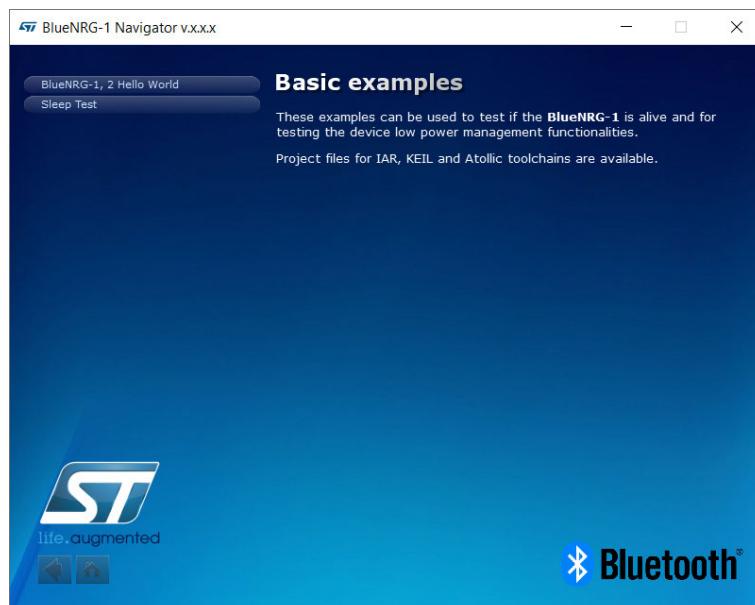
BlueNRG-1 Navigator v.x.x.x

BlueNRG-1, 2 Hello World
Sleep Test

Basic examples

These examples can be used to test if the **BlueNRG-1** is alive and for testing the device low power management functionalities.

Project files for IAR, KEIL and Atollic toolchains are available.

ST
life.augmented

Bluetooth®